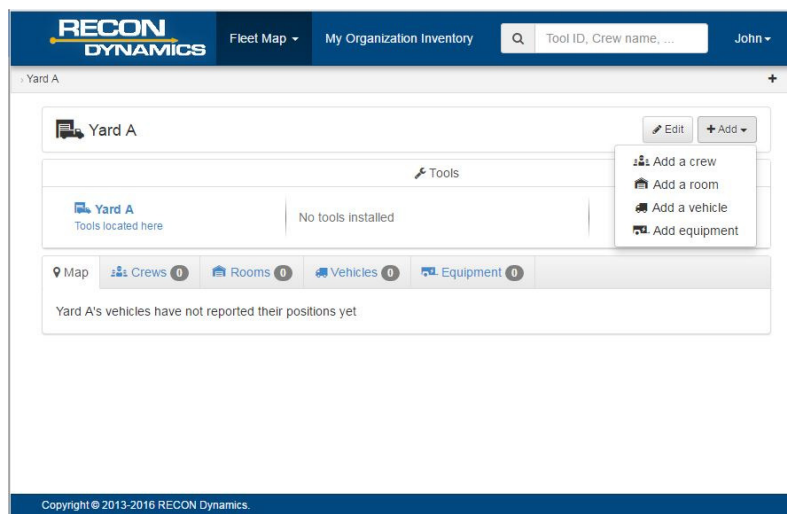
RECON DYNAMICS

Fleet Map ▾

My Organization Inventory

Tool ID, Crew name, ...

John ▾

› Yard A

+

Yard A

Edit

+ Add ▾

Add a crew

Add a room

Add a vehicle

Add equipment

Tools

Yard A
Tools located here

No tools installed

Map

Crews 0

Rooms 0

Vehicles 0

Equipment 0

Yard A's vehicles have not reported their positions yet

Copyright © 2013-2016 RECON Dynamics.